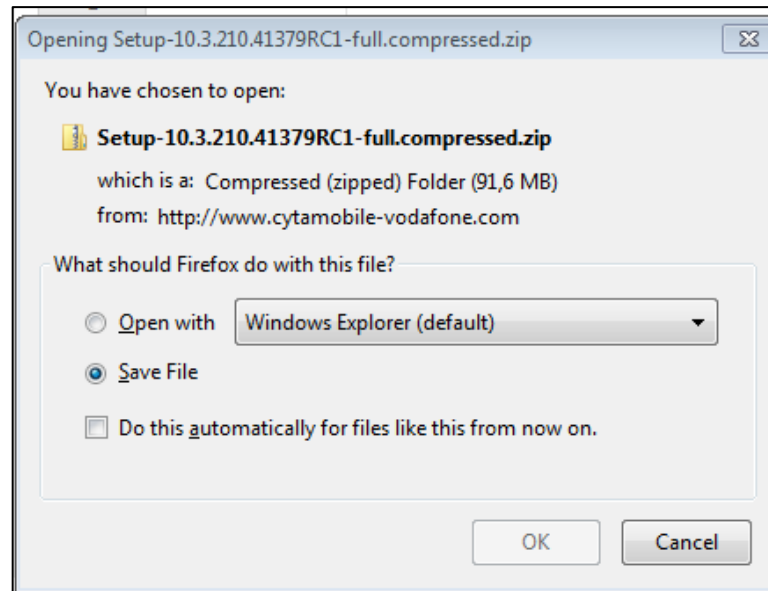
Opening Setup-10.3.210.41379RC1-full.compressed.zip

You have chosen to open:

Setup-10.3.210.41379RC1-full.compressed.zip

which is a: Compressed (zipped) Folder (91,6 MB)
from: http://www.cytamobile-vodafone.com

What should Firefox do with this file?

Open with Windows Explorer (default)

Save File

Do this automatically for files like this from now on.

OK Cancel